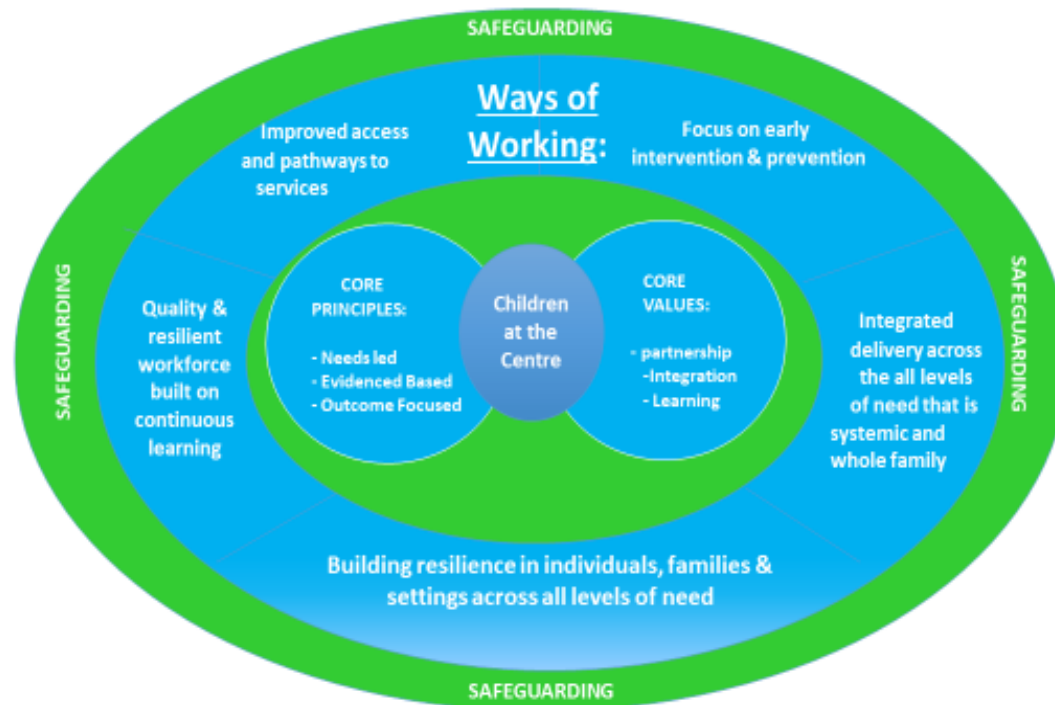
SAFEGUARDING

Ways of Working:

Improved access and pathways to services

Focus on early intervention & prevention

SAFEGUARDING

Quality & resilient workforce built on continuous learning

CORE PRINCIPLES:

- Needs led
- Evidenced Based
- Outcome Focused

Children at the Centre

CORE VALUES:

- partnership
-Integration
- Learning

Integrated delivery across the all levels of need that is systemic and whole family

SAFEGUARDING

Building resilience in individuals, families & settings across all levels of need

SAFEGUARDING